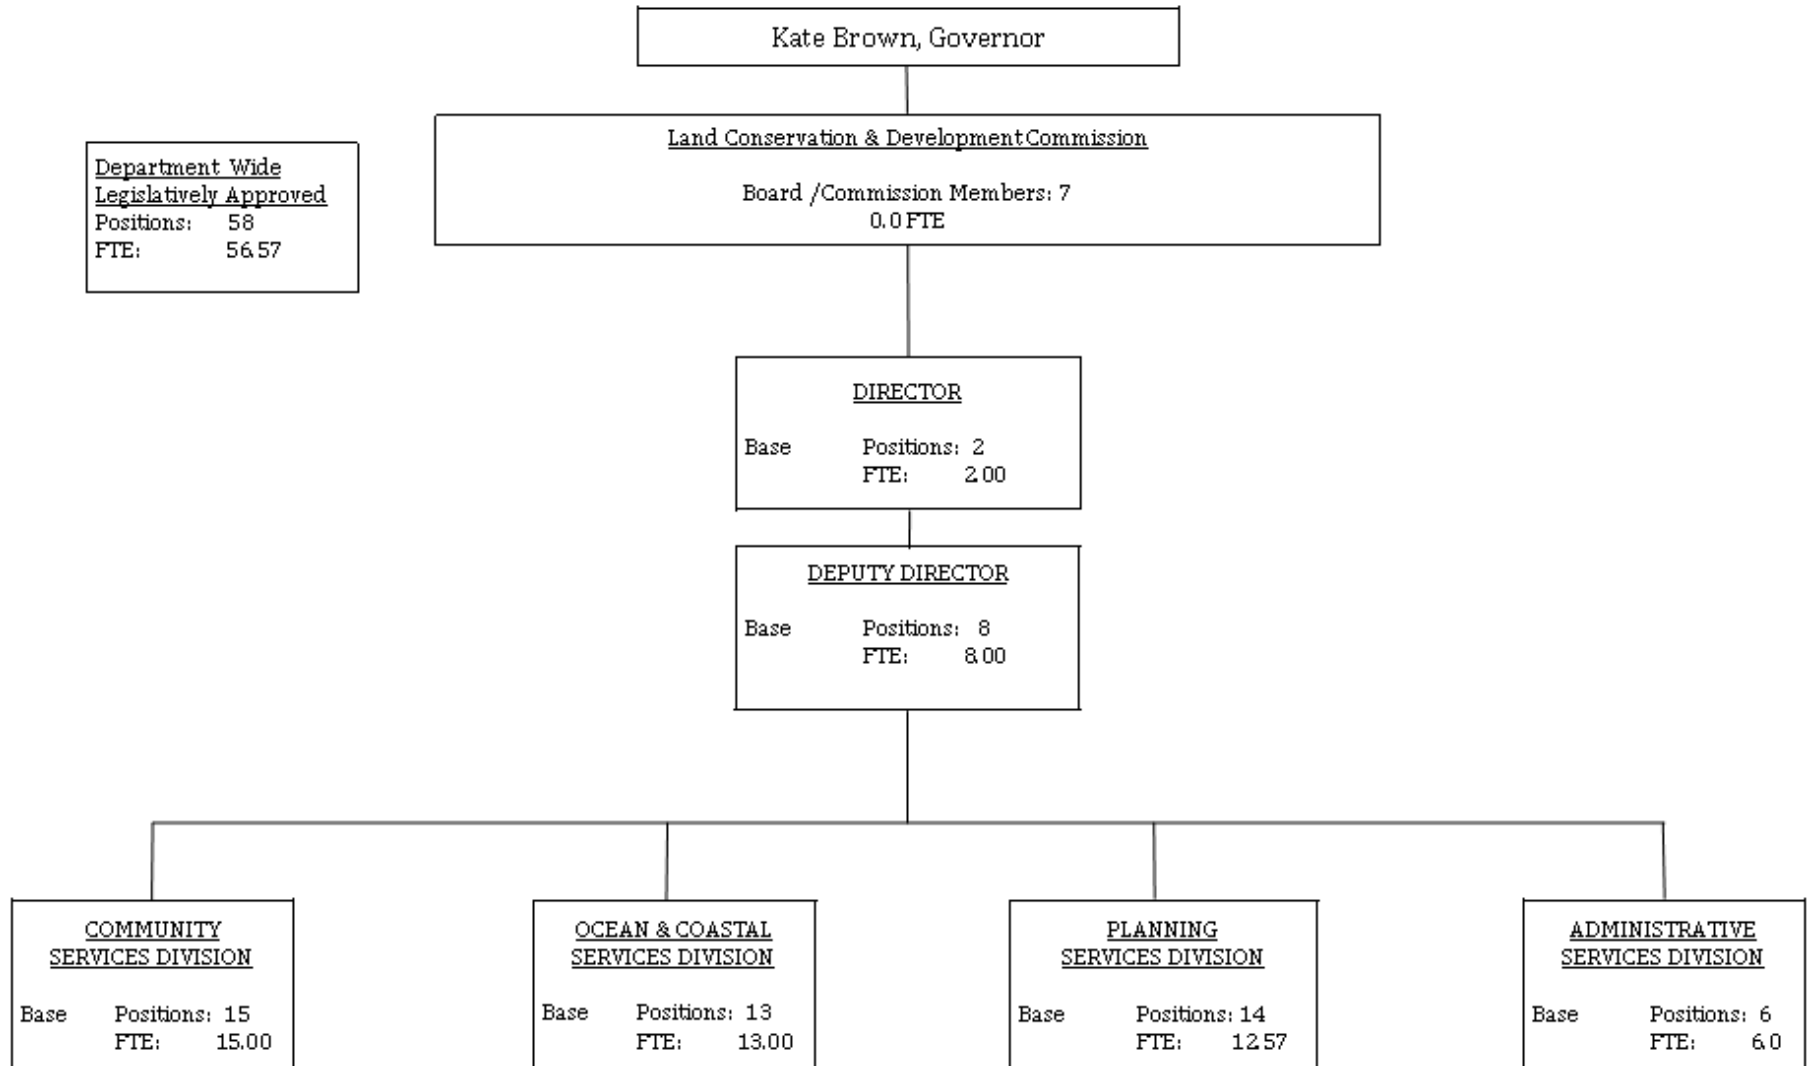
Kate Brown, Governor

Department Wide Legislatively Approved
Positions: 58
FTE: 56.57

Land Conservation & Development Commission

Board /Commission Members: 7
0.0 FTE

DIRECTOR

Base Positions: 2
FTE: 2.00

DEPUTY DIRECTOR

Base Positions: 8
FTE: 8.00

COMMUNITY SERVICES DIVISION

Base Positions: 15
FTE: 15.00

OCEAN & COASTAL SERVICES DIVISION

Base Positions: 13
FTE: 13.00

PLANNING SERVICES DIVISION

Base Positions: 14
FTE: 12.57

ADMINISTRATIVE SERVICES DIVISION

Base Positions: 6
FTE: 6.0